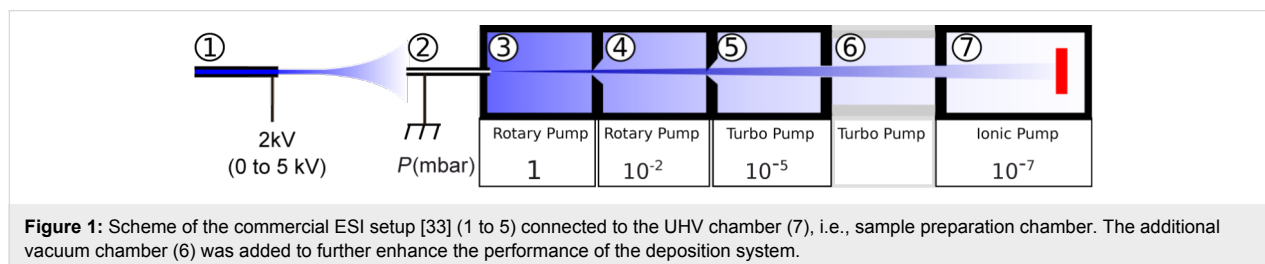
①
②
③
④
⑤
⑥
⑦

2kV
(0 to 5 kV)

$P$(mbar)

| Rotary Pump | Rotary Pump | Turbo Pump | Turbo Pump | Ionic Pump |
|---|---|---|---|---|
| 1 | $10^{-2}$ | $10^{-5}$ | | $10^{-7}$ |

**Figure 1:** Scheme of the commercial ESI setup [33] (1 to 5) connected to the UHV chamber (7), i.e., sample preparation chamber. The additional vacuum chamber (6) was added to further enhance the performance of the deposition system.